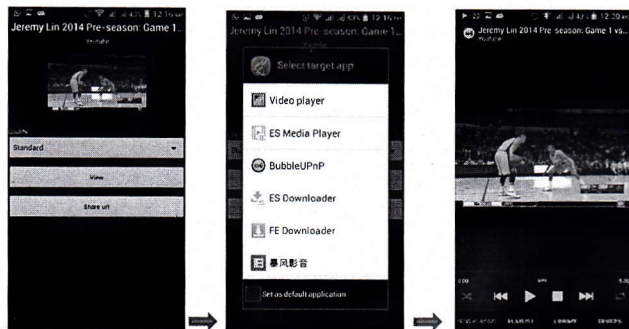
Jeremy Lin 2014 Pre-season: Game 1...
Youtube
Standard
View
Share url

Jeremy Lin 2014 Pre-season: Game 1...
Select target app
Video player
ES Media Player
BubbleUPnP
ES Downloader
FE Downloader
暴风影音
Set as default application

Jeremy Lin 2014 Pre-season: Game 1 vs...
Youtube